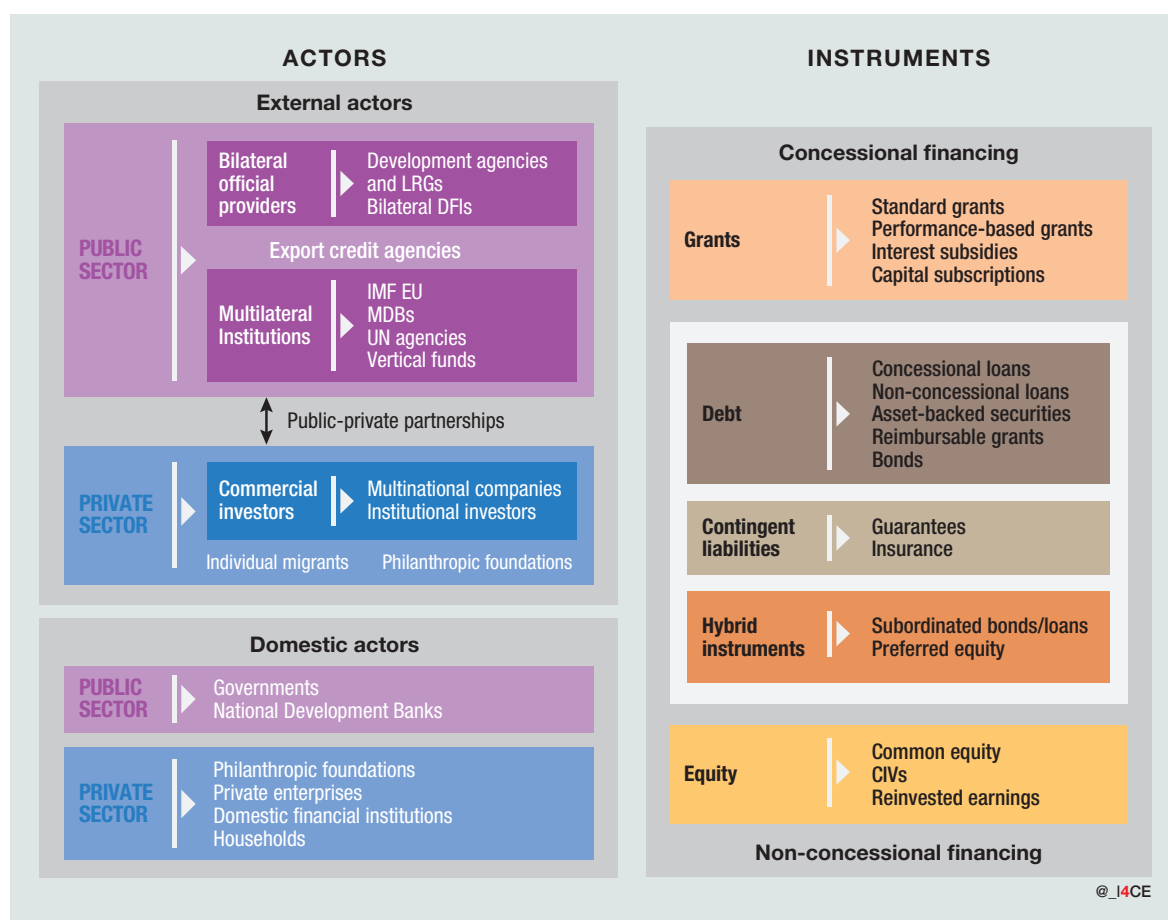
ACTORS

External actors

PUBLIC SECTOR

Bilateral official providers

Development agencies and LRGs
Bilateral DFIs

Export credit agencies

Multilateral Institutions

IMF EU
MDBs
UN agencies
Vertical funds

Public-private partnerships

PRIVATE SECTOR

Commercial investors

Multinational companies
Institutional investors

Individual migrants
Philanthropic foundations

Domestic actors

PUBLIC SECTOR

Governments
National Development Banks

PRIVATE SECTOR

Philanthropic foundations
Private enterprises
Domestic financial institutions
Households

INSTRUMENTS

Concessional financing

Grants

Standard grants
Performance-based grants
Interest subsidies
Capital subscriptions

Debt

Concessional loans
Non-concessional loans
Asset-backed securities
Reimbursable grants
Bonds

Contingent liabilities

Guarantees
Insurance

Hybrid instruments

Subordinated bonds/loans
Preferred equity

Equity

Common equity
CIVs
Reinvested earnings

Non-concessional financing

@_I4CE